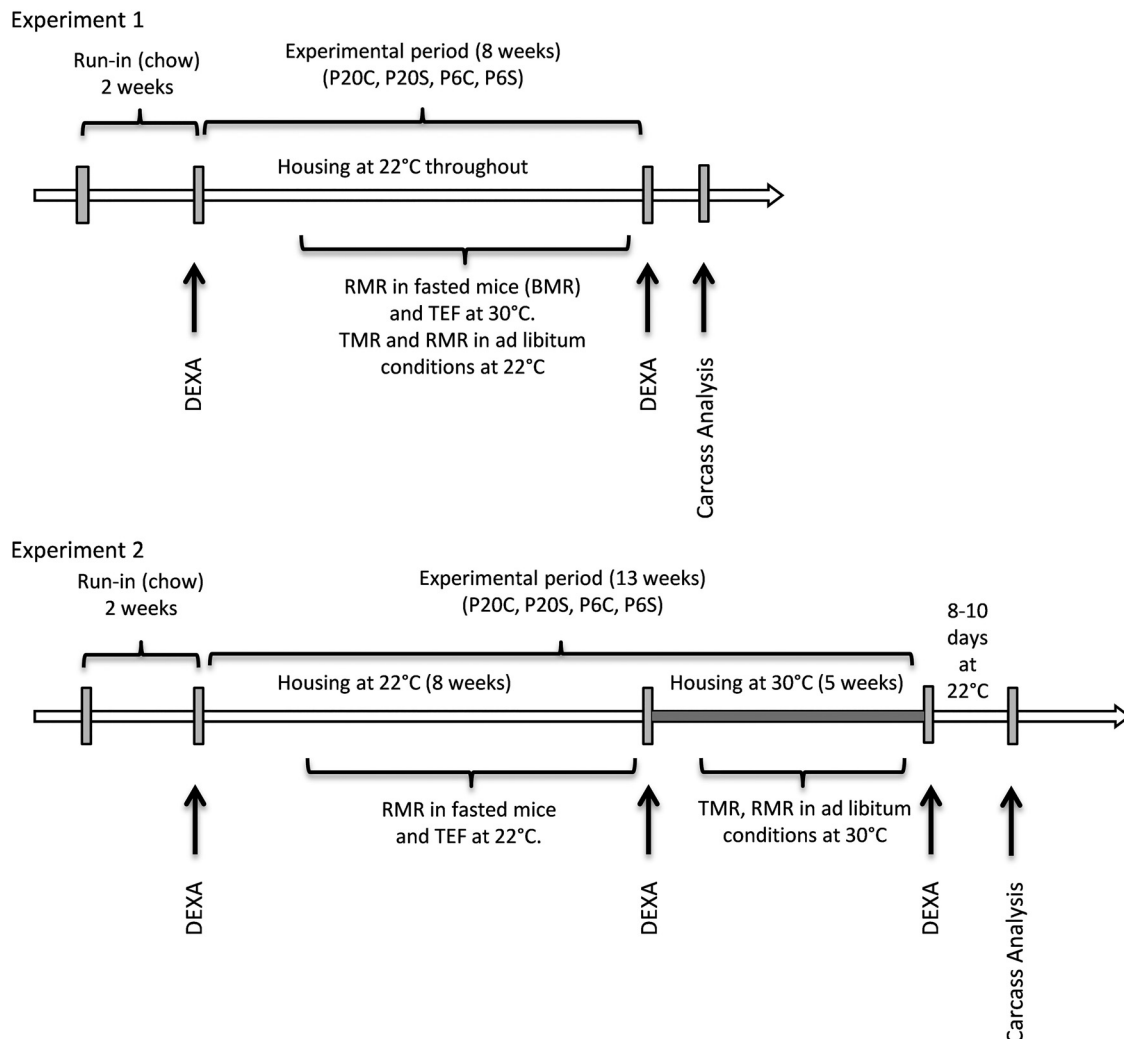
Experiment 1

Run-in (chow)
2 weeks

Experimental period (8 weeks)
(P20C, P20S, P6C, P6S)

Housing at 22°C throughout

RMR in fasted mice (BMR)
and TEF at 30°C.
TMR and RMR in ad libitum
conditions at 22°C

DEXA

DEXA

Carcass Analysis

Experiment 2

Run-in (chow)
2 weeks

Experimental period (13 weeks)
(P20C, P20S, P6C, P6S)

8-10
days
at
22°C

Housing at 22°C (8 weeks)

Housing at 30°C (5 weeks)

RMR in fasted mice
and TEF at 22°C.

TMR, RMR in ad libitum
conditions at 30°C

DEXA

DEXA

DEXA

Carcass Analysis